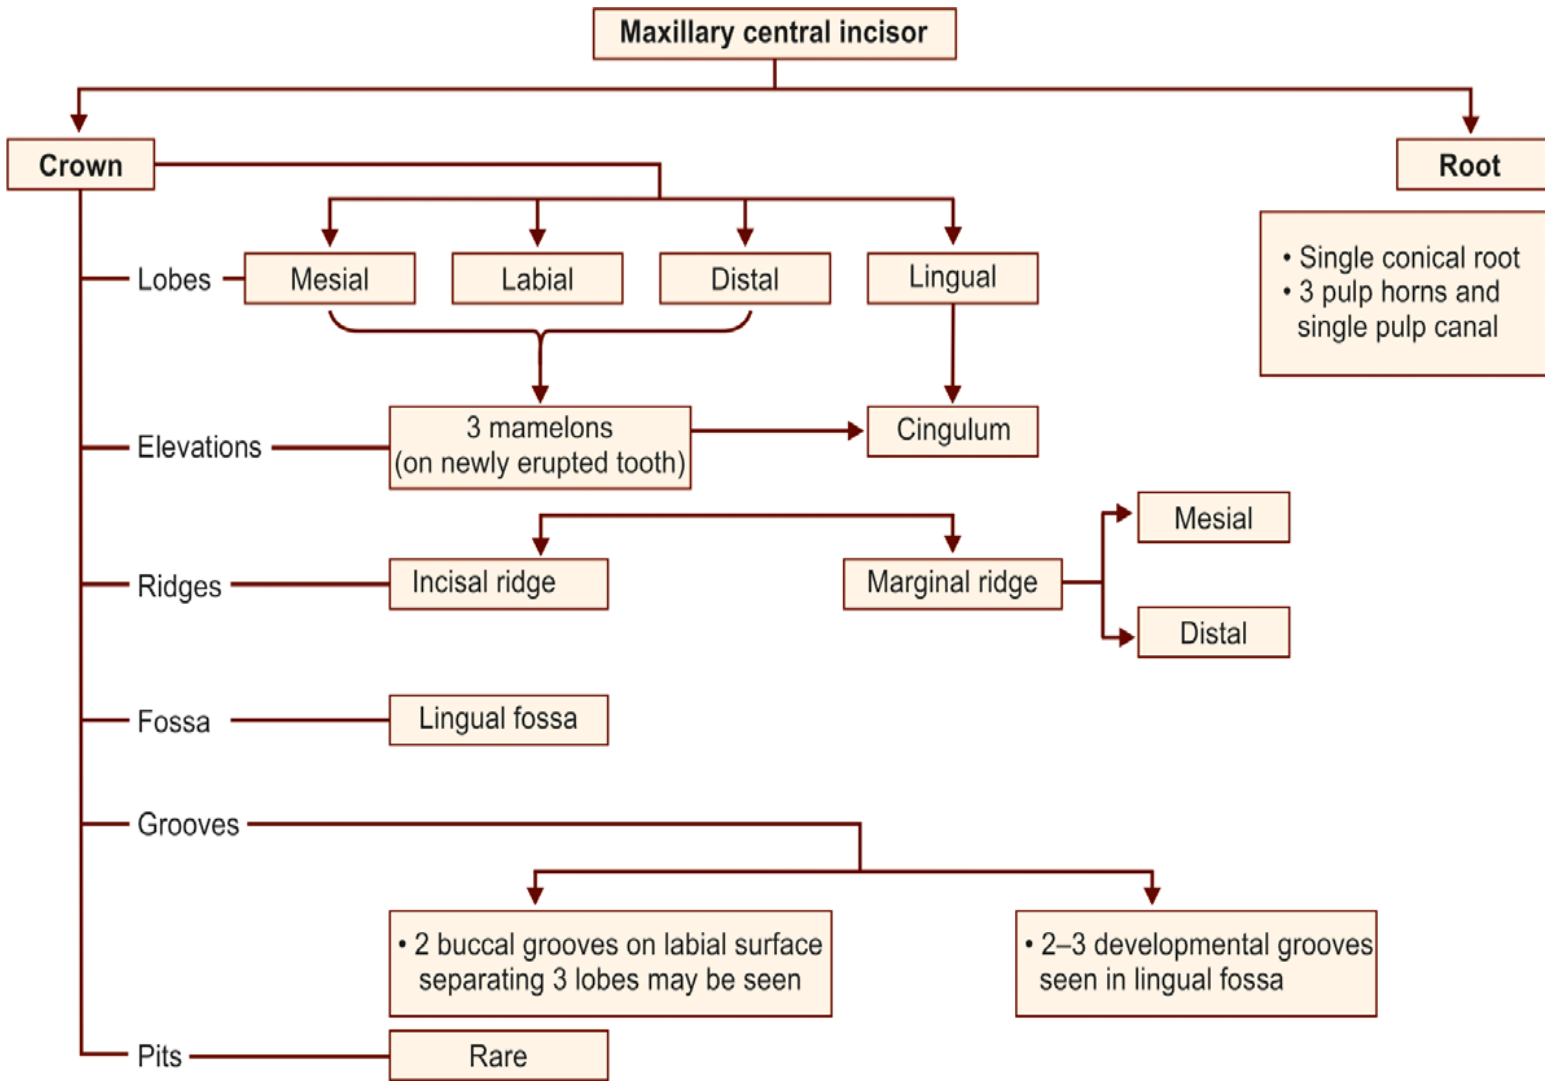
Maxillary central incisor

Crown

Root

• Single conical root
• 3 pulp horns and single pulp canal

Lobes

Mesial

Labial

Distal

Lingual

Elevations

3 mamelons (on newly erupted tooth)

Cingulum

Ridges

Incisal ridge

Marginal ridge

Mesial

Distal

Fossa

Lingual fossa

Grooves

• 2 buccal grooves on labial surface separating 3 lobes may be seen

• 2–3 developmental grooves seen in lingual fossa

Pits

Rare